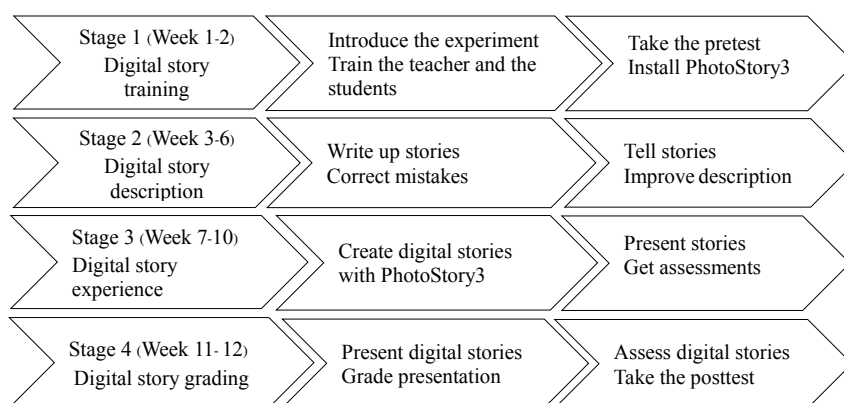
Stage 1 (Week 1-2)
Digital story training

Introduce the experiment
Train the teacher and the students

Take the pretest
Install PhotoStory3

Stage 2 (Week 3-6)
Digital story description

Write up stories
Correct mistakes

Tell stories
Improve description

Stage 3 (Week 7-10)
Digital story experience

Create digital stories with PhotoStory3

Present stories
Get assessments

Stage 4 (Week 11- 12)
Digital story grading

Present digital stories
Grade presentation

Assess digital stories
Take the posttest